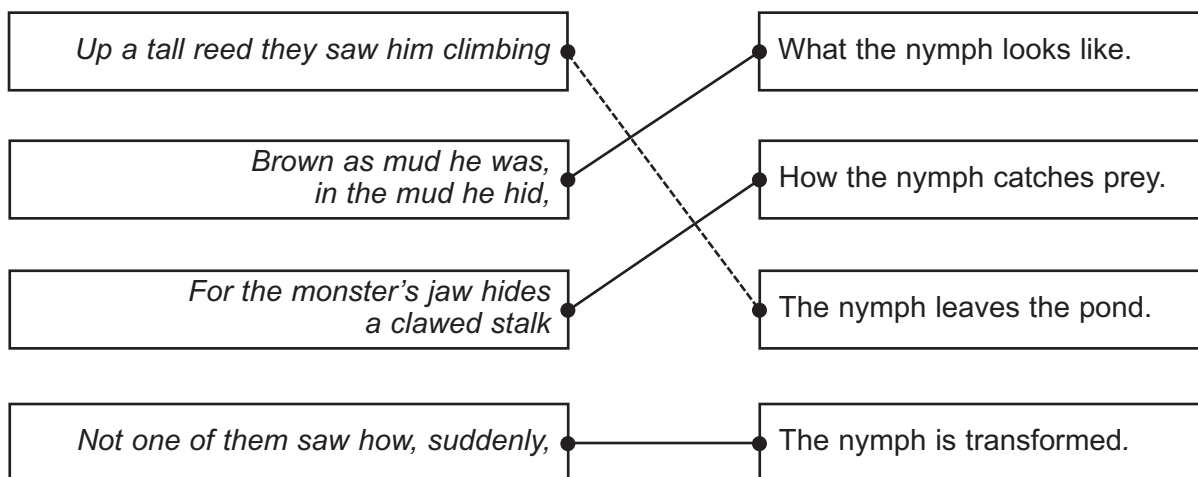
Up a tall reed they saw him climbing

Brown as mud he was, in the mud he hid,

For the monster's jaw hides a clawed stalk

Not one of them saw how, suddenly,

What the nymph looks like.

How the nymph catches prey.

The nymph leaves the pond.

The nymph is transformed.